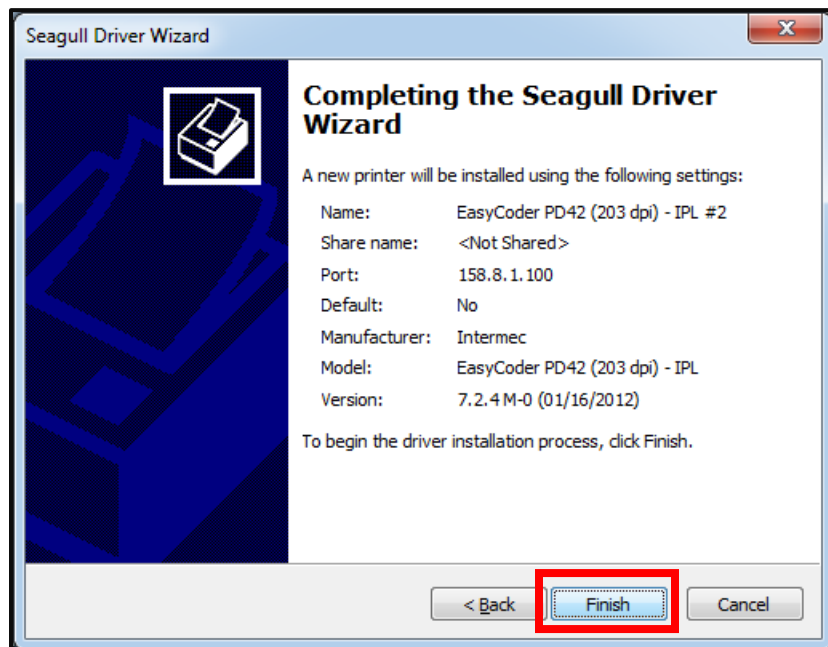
Seagull Driver Wizard

Completing the Seagull Driver Wizard

A new printer will be installed using the following settings:

| | |
|---|---|
| Name: | EasyCoder PD42 (203 dpi) - IPL #2 |
| Share name: | <Not Shared> |
| Port: | 158.8.1.100 |
| Default: | No |
| Manufacturer: | Intermec |
| Model: | EasyCoder PD42 (203 dpi) - IPL |
| Version: | 7.2.4 M-0 (01/16/2012) |

To begin the driver installation process, click Finish.

< Back

Finish

Cancel